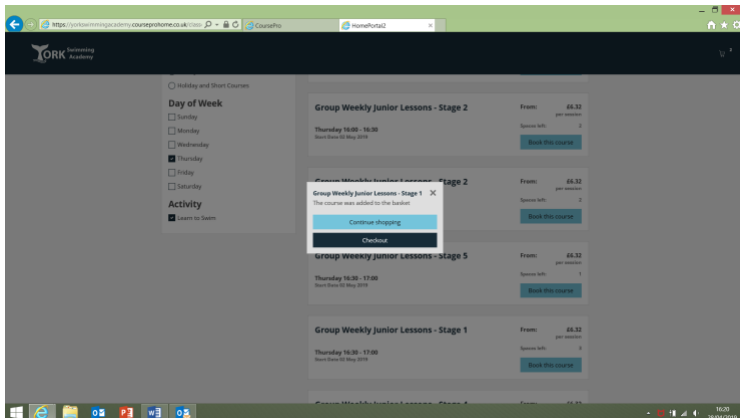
https://yorkswimmingacademy.courseprohome.co.uk/cours
CoursePro
HomePortal2

YORK Swimming Academy

Holiday and Short Courses

Day of Week
Sunday
Monday
Wednesday
Thursday
Friday
Saturday

Activity
Learn to Swim

Group Weekly Junior Lessons - Stage 2
Thursday 16:00 - 16:30
Start Date 02 May 2019
From: £6.32 per session
Spaces left: 3
Book this course

Group Weekly Junior Lessons - Stage 2
From: £6.32 per session
Spaces left: 2
Book this course

Group Weekly Junior Lessons - Stage 1
The course was added to the basket
Continue shopping
Checkout

Group Weekly Junior Lessons - Stage 5
Thursday 16:30 - 17:00
Start Date 02 May 2019
From: £6.32 per session
Spaces left: 1
Book this course

Group Weekly Junior Lessons - Stage 1
Thursday 16:30 - 17:00
Start Date 02 May 2019
From: £6.32 per session
Spaces left: 4
Book this course

Group Weekly Junior Lessons - Stage 4

16:20
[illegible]